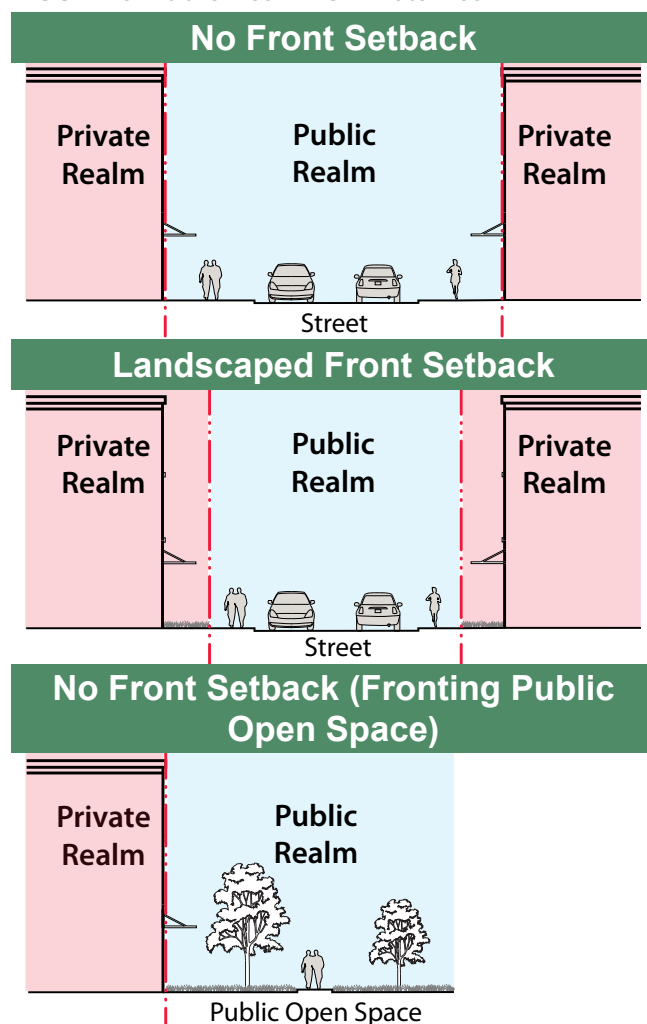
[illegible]

No Front Setback

Private Realm

Public Realm

Private Realm

Street

Landscaped Front Setback

Private Realm

Public Realm

Private Realm

Street

No Front Setback (Fronting Public Open Space)

Private Realm

Public Realm

Public Open Space